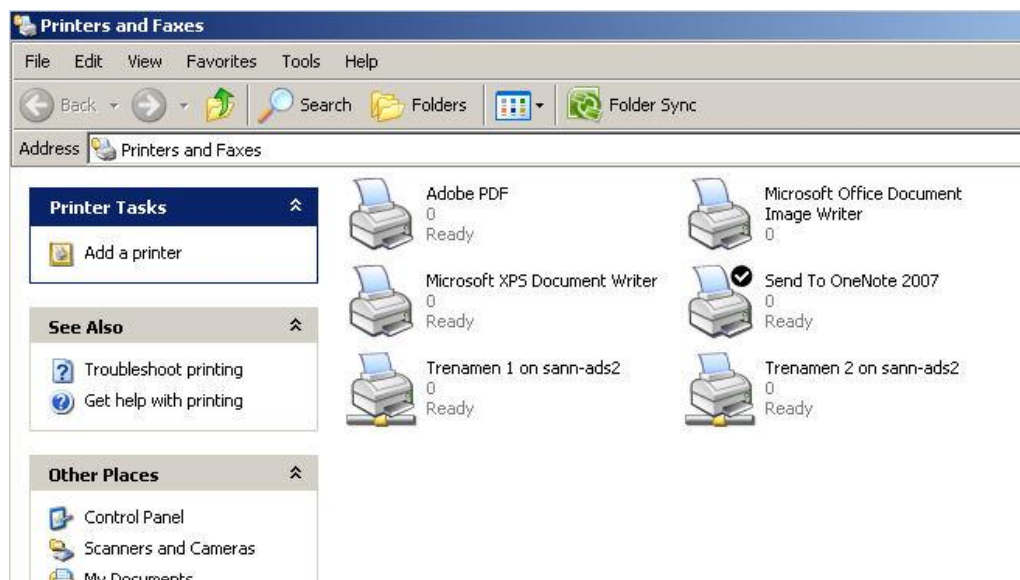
Printers and Faxes

File Edit View Favorites Tools Help

Back Search Folders Folder Sync

Address Printers and Faxes

Printer Tasks

Add a printer

See Also

Troubleshoot printing
Get help with printing

Other Places

Control Panel
Scanners and Cameras
My Documents

Adobe PDF
0
Ready

Microsoft Office Document Image Writer
0

Microsoft XPS Document Writer
0
Ready

Send To OneNote 2007
0
Ready

Trenamen 1 on sann-ads2
0
Ready

Trenamen 2 on sann-ads2
0
Ready